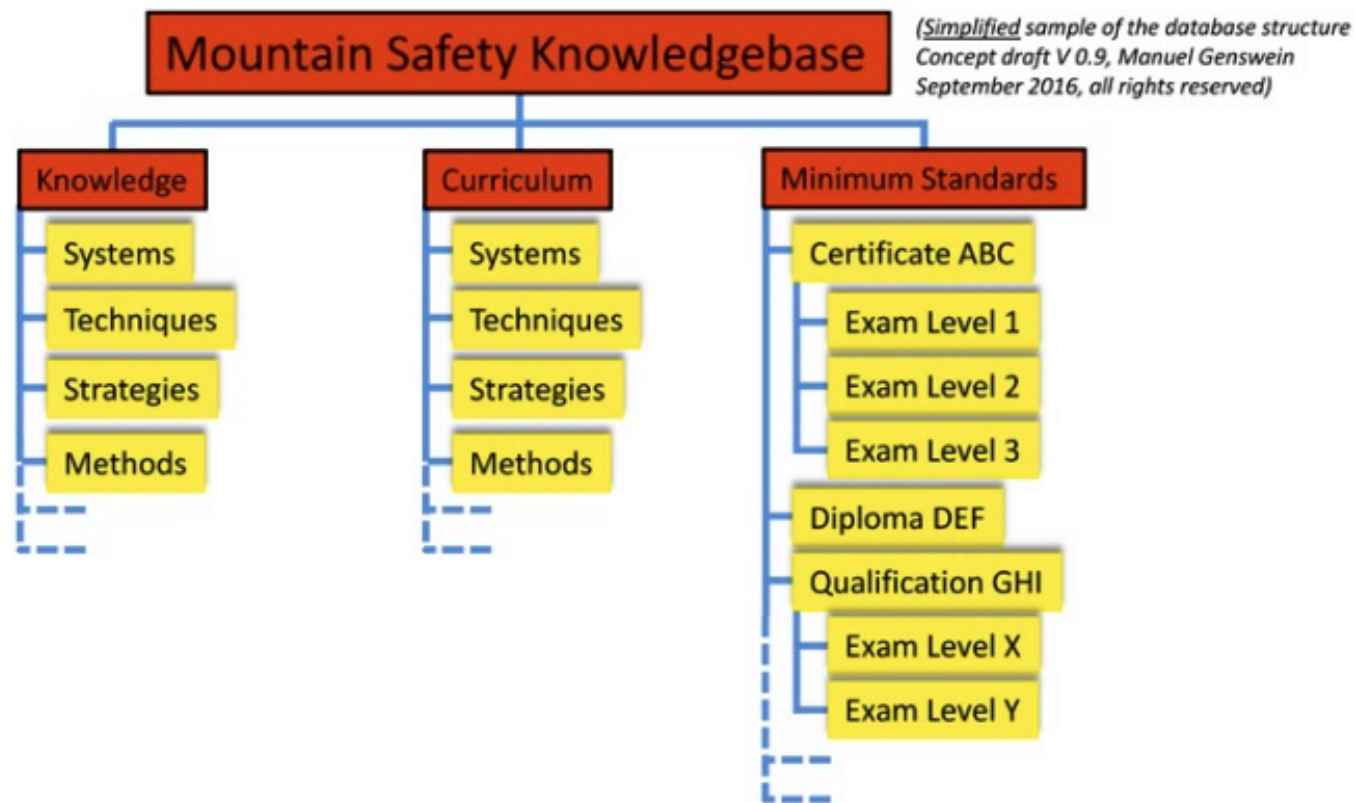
Mountain Safety Knowledgebase

(Simplified sample of the database structure Concept draft V 0.9, Manuel Genswein September 2016, all rights reserved)

Knowledge
Systems
Techniques
Strategies
Methods

Curriculum
Systems
Techniques
Strategies
Methods

Minimum Standards
Certificate ABC
Exam Level 1
Exam Level 2
Exam Level 3
Diploma DEF
Qualification GHI
Exam Level X
Exam Level Y